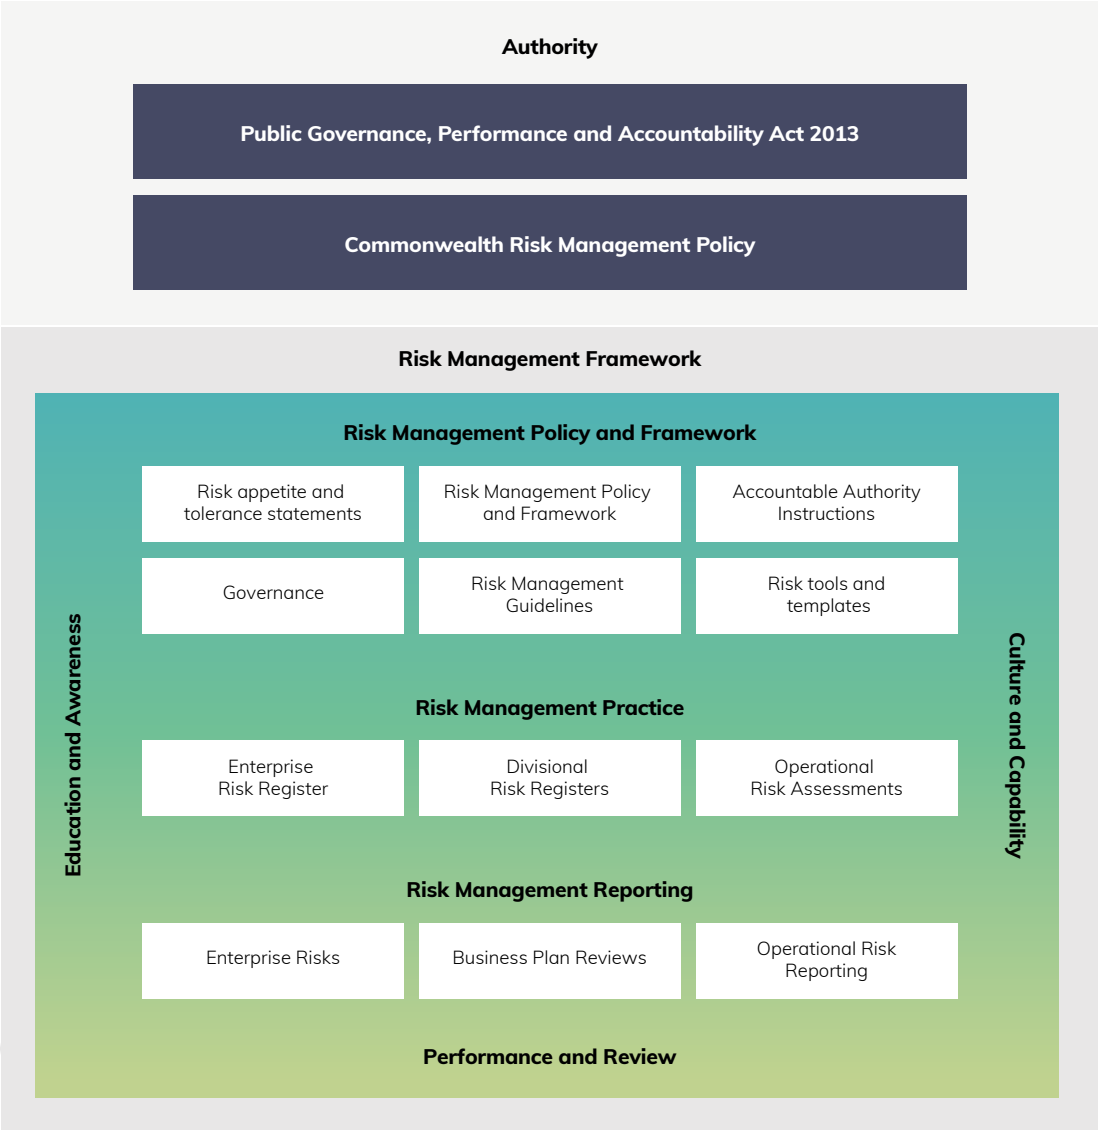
Authority

Public Governance, Performance and Accountability Act 2013

Commonwealth Risk Management Policy

Risk Management Framework

Risk Management Policy and Framework

Risk appetite and tolerance statements

Risk Management Policy and Framework

Accountable Authority Instructions

Governance

Risk Management Guidelines

Risk tools and templates

Education and Awareness

Culture and Capability

Risk Management Practice

Enterprise Risk Register

Divisional Risk Registers

Operational Risk Assessments

Risk Management Reporting

Enterprise Risks

Business Plan Reviews

Operational Risk Reporting

Performance and Review